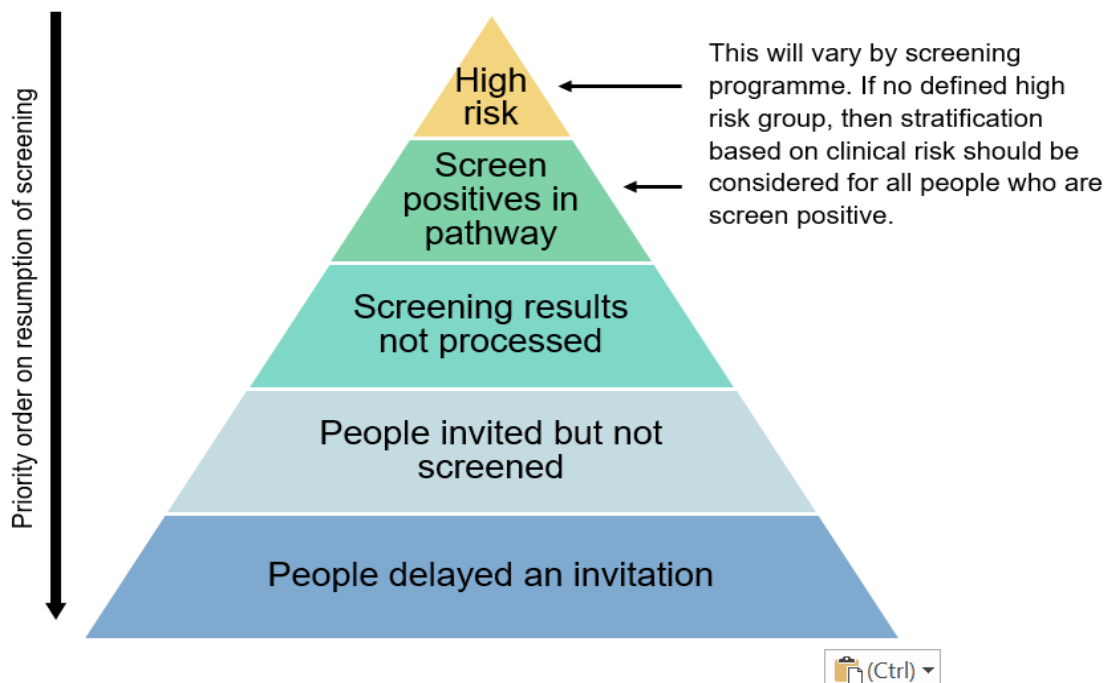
Priority order on resumption of screening

High risk

Screen positives in pathway

Screening results not processed

People invited but not screened

People delayed an invitation

This will vary by screening programme. If no defined high risk group, then stratification based on clinical risk should be considered for all people who are screen positive.

(Ctrl)